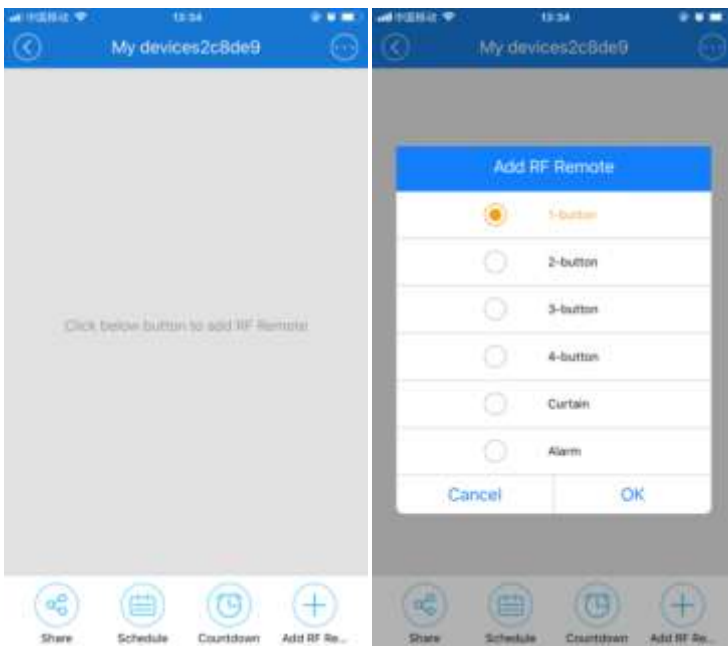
中国联通 13:34

My devices2c8de9

Click below button to add RF Remote

Share
Schedule
Countdown
Add RF Re...

中国联通 13:34

My devices2c8de9

Add RF Remote

1-button
2-button
3-button
4-button
Curtain
Alarm

Cancel
OK

Share
Schedule
Countdown
Add RF Re...